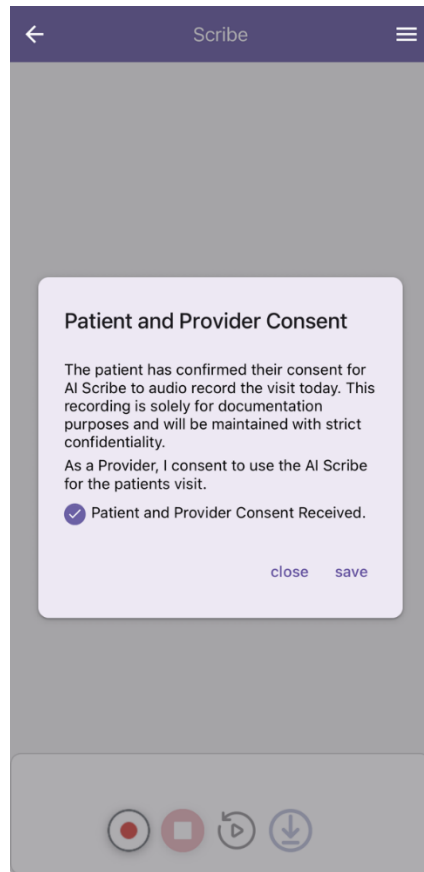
Scribe

Patient and Provider Consent

The patient has confirmed their consent for AI Scribe to audio record the visit today. This recording is solely for documentation purposes and will be maintained with strict confidentiality.

As a Provider, I consent to use the AI Scribe for the patients visit.

Patient and Provider Consent Received.

close save